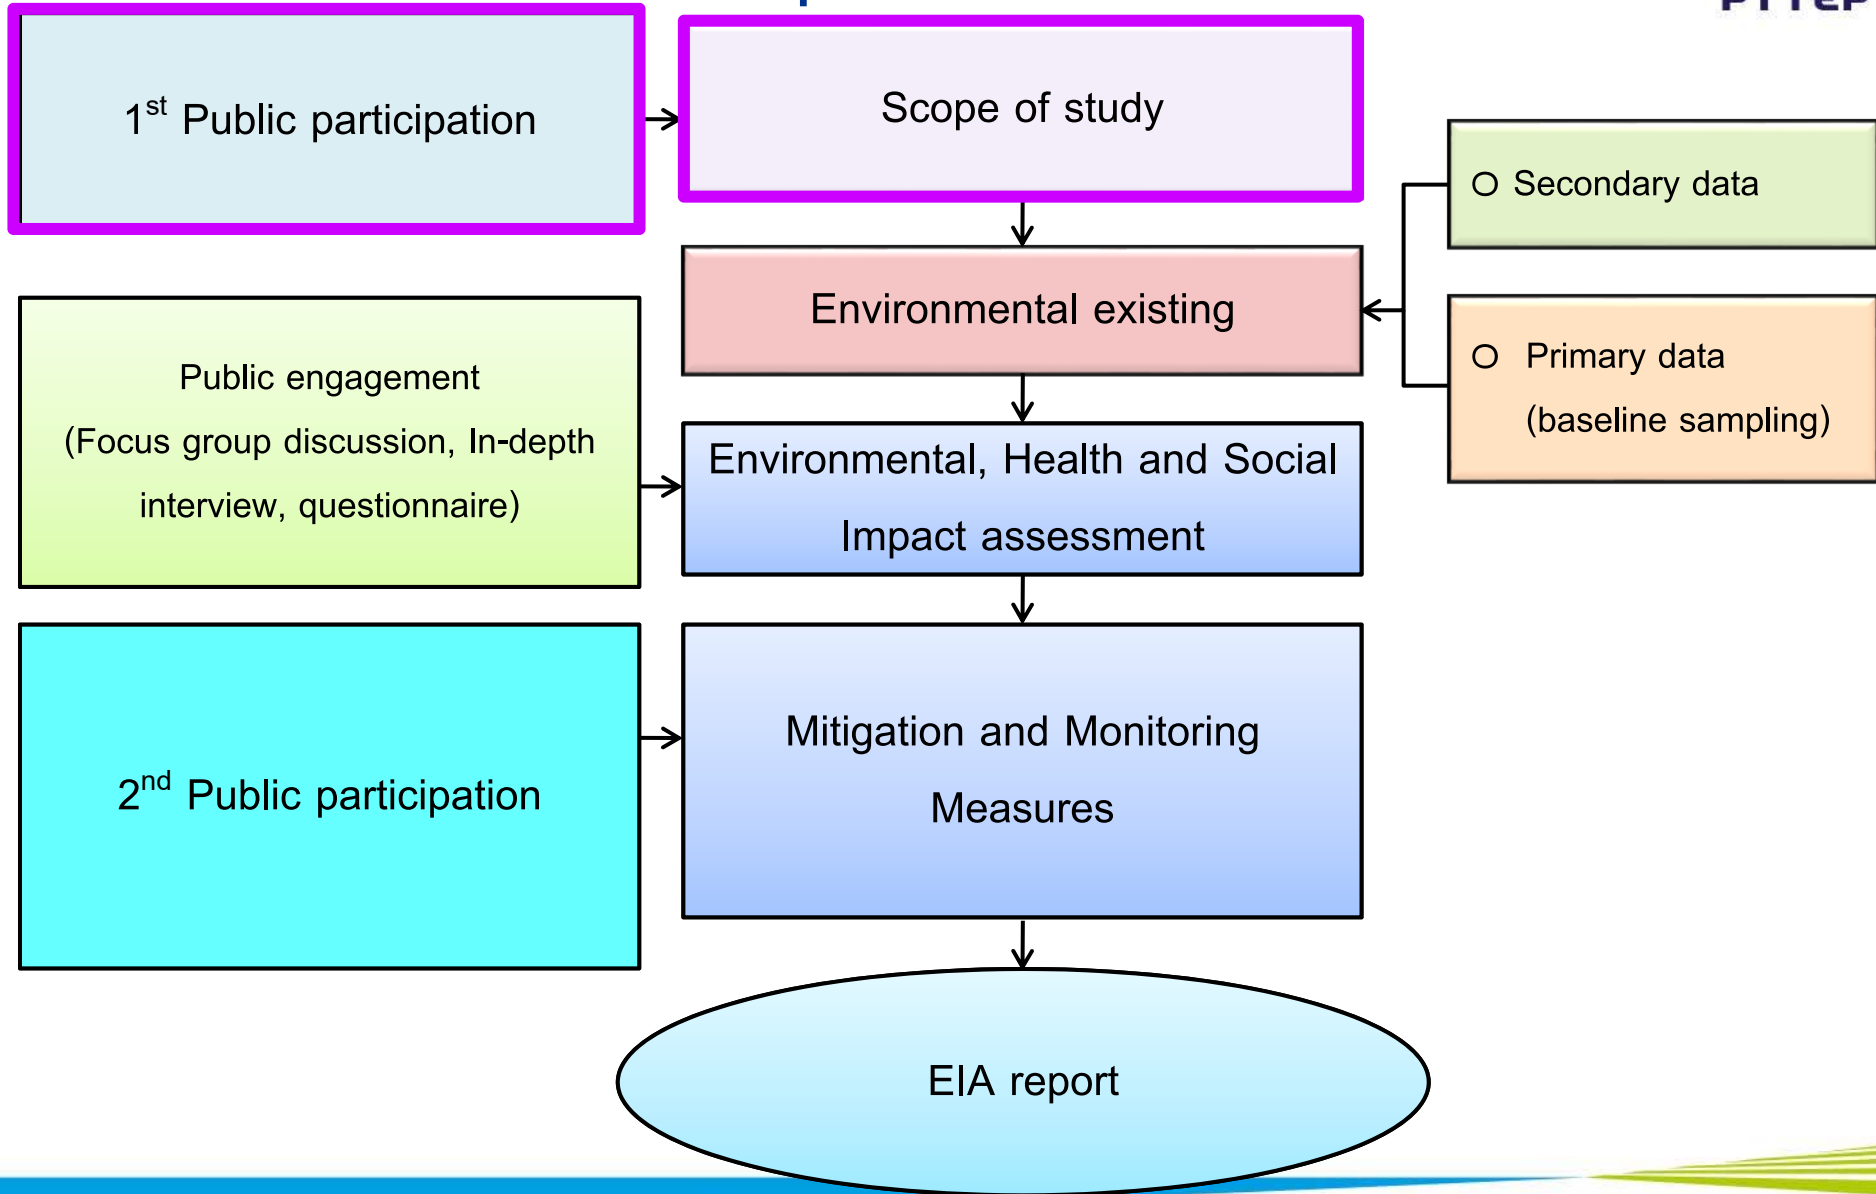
1$^{st}$ Public participation

Scope of study

Secondary data

Environmental existing

Primary data (baseline sampling)

Public engagement (Focus group discussion, In-depth interview, questionnaire)

Environmental, Health and Social Impact assessment

2$^{nd}$ Public participation

Mitigation and Monitoring Measures

EIA report